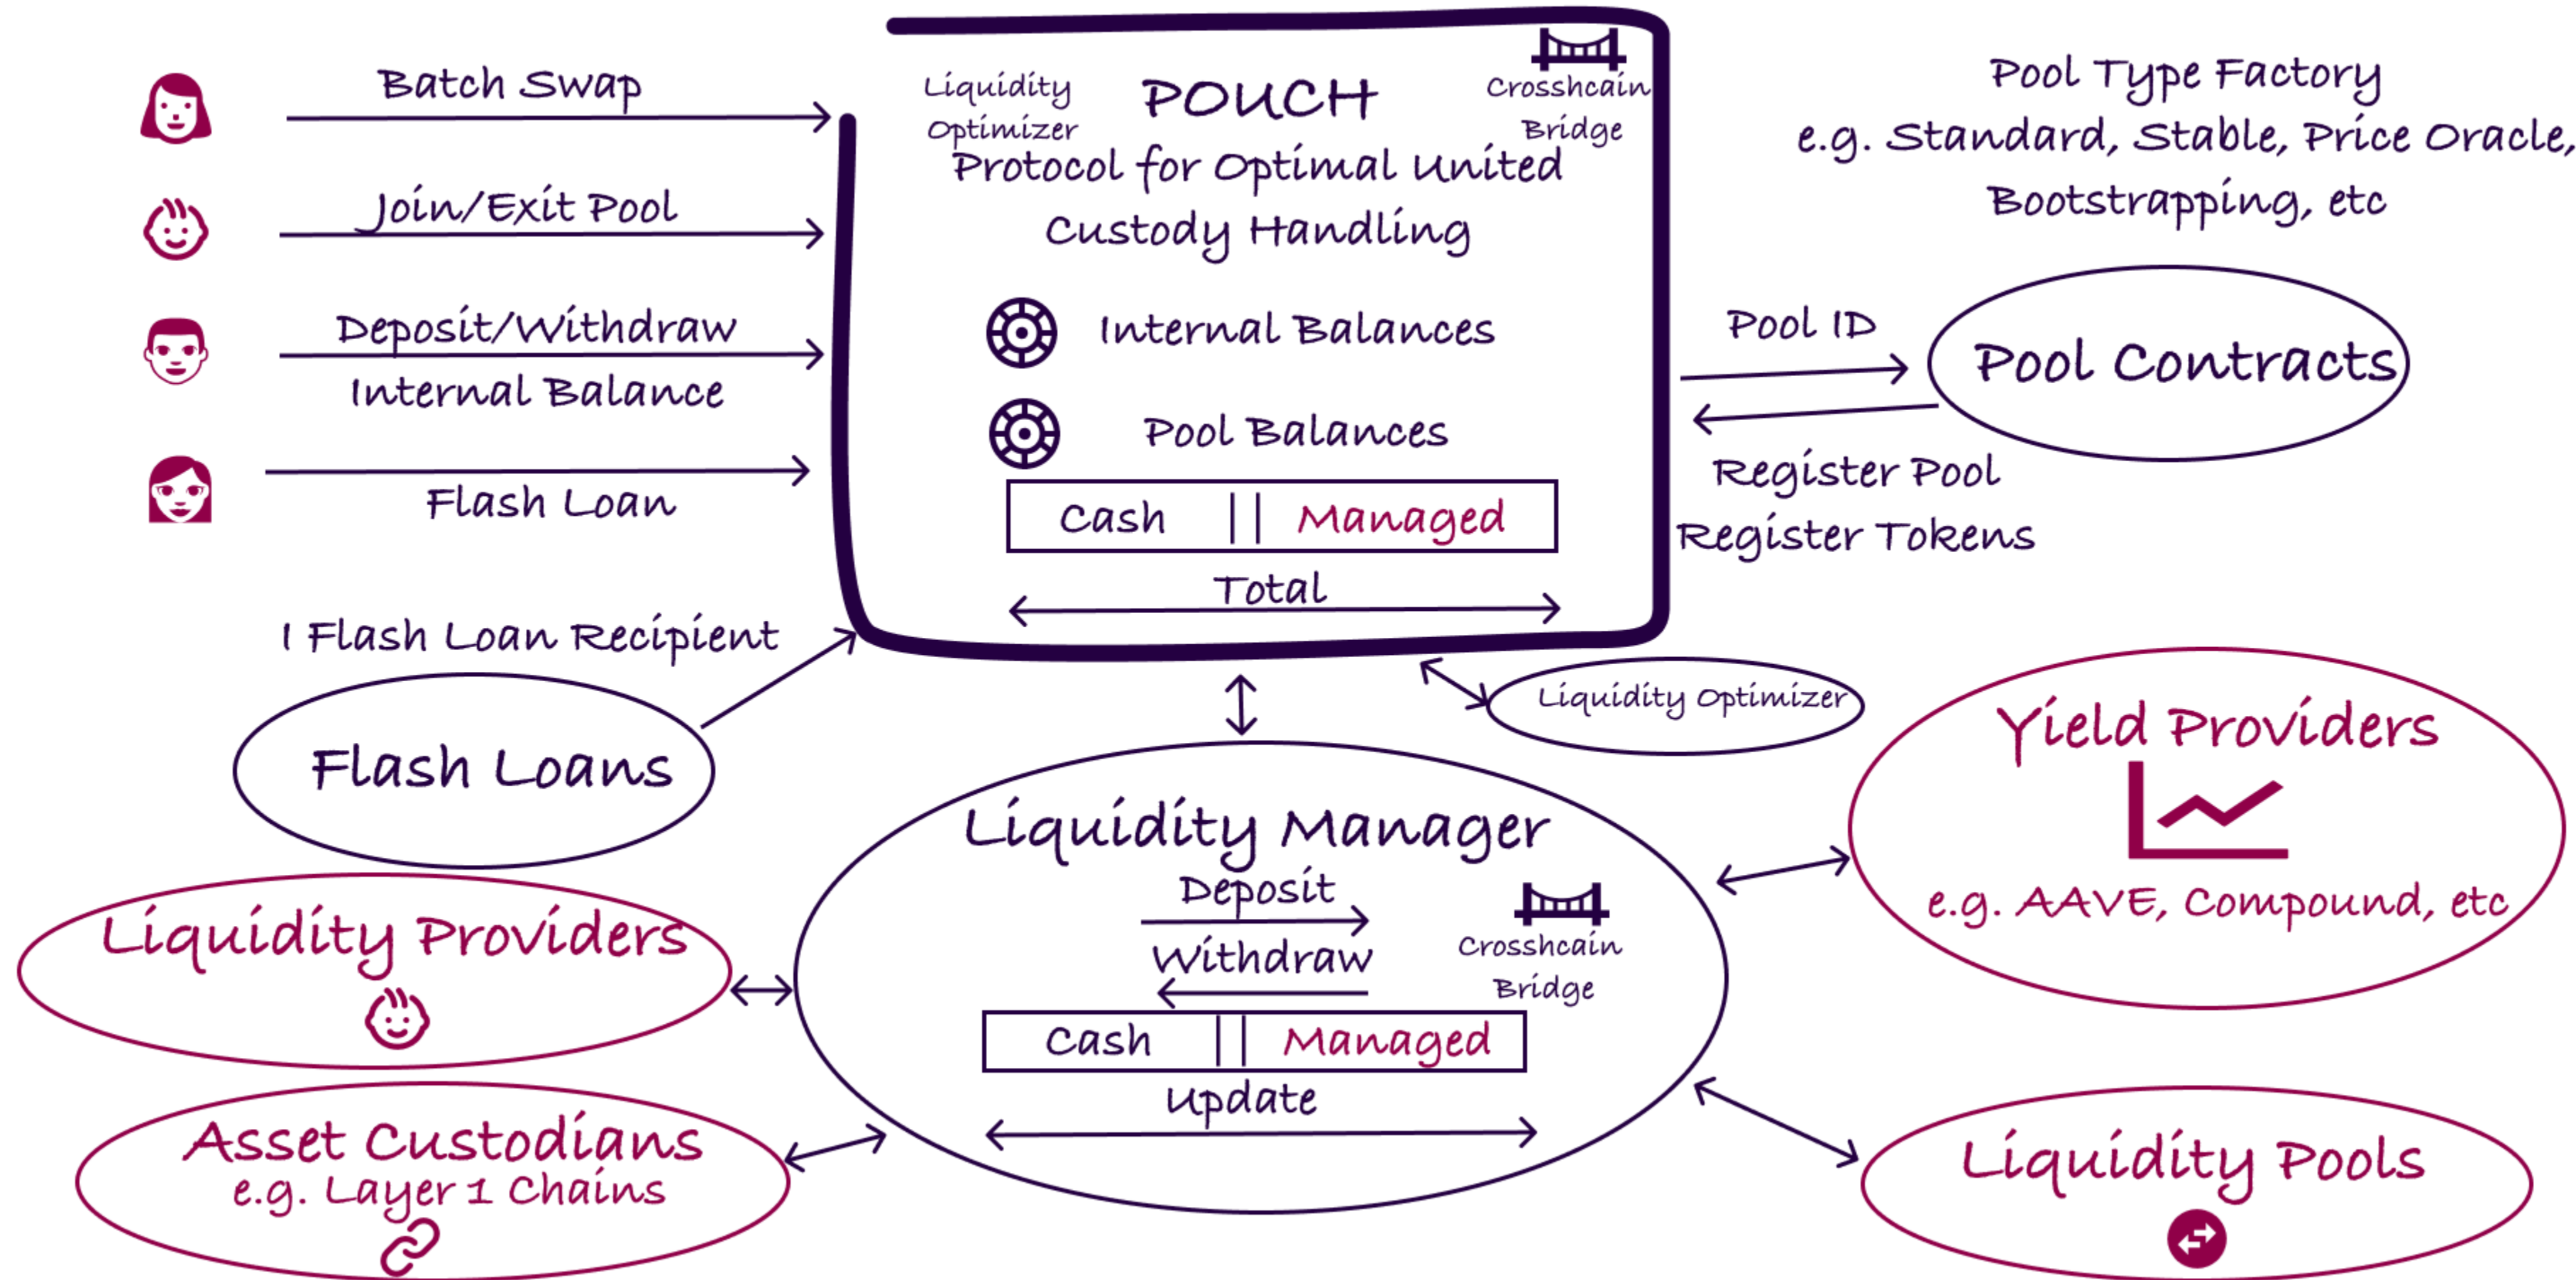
Batch Swap

Join/Exit Pool

Deposit/Withdraw
Internal Balance

Flash Loan

Liquidity Optimizer

POUCH
Protocol for Optimal United Custody Handling

Crosshcain Bridge

Internal Balances

Pool Balances

| Cash | Managed |
|---|---|

Total

Pool Type Factory
e.g. Standard, Stable, Price Oracle, Bootstrapping, etc

Pool ID

Pool Contracts

Register Pool
Register Tokens

I Flash Loan Recipient

Flash Loans

Liquidity Optimizer

Yield Providers
e.g. AAVE, Compound, etc

Liquidity Manager
Deposit
Withdraw

Crosshcain Bridge

| Cash | Managed |
|---|---|

Update

Liquidity Providers

Asset Custodians
e.g. Layer 1 Chains

Liquidity Pools